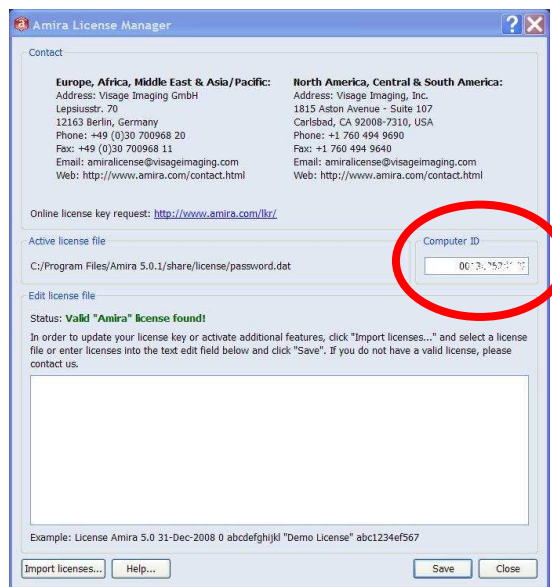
Amira License Manager

Contact

Europe, Africa, Middle East & Asia/Pacific:
Address: Visage Imaging GmbH
Lepsiusstr. 70
12163 Berlin, Germany
Phone: +49 (0)30 700968 20
Fax: +49 (0)30 700968 11
Email: amiralicense@visageimaging.com
Web: http://www.amira.com/contact.html

North America, Central & South America:
Address: Visage Imaging, Inc.
1815 Aston Avenue - Suite 107
Carlsbad, CA 92008-7310, USA
Phone: +1 760 494 9690
Fax: +1 760 494 9640
Email: amiralicense@visageimaging.com
Web: http://www.amira.com/contact.html

Online license key request: http://www.amira.com/lkr/

Active license file

C:/Program Files/Amira 5.0.1/share/license/password.dat

Computer ID

00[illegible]

Edit license file

Status: Valid "Amira" license found!

In order to update your license key or activate additional features, click "Import licenses..." and select a license file or enter licenses into the text edit field below and click "Save". If you do not have a valid license, please contact us.

Example: License Amira 5.0 31-Dec-2008 0 abcdefghijkl "Demo License" abc1234ef567

Import licenses... Help... Save Close